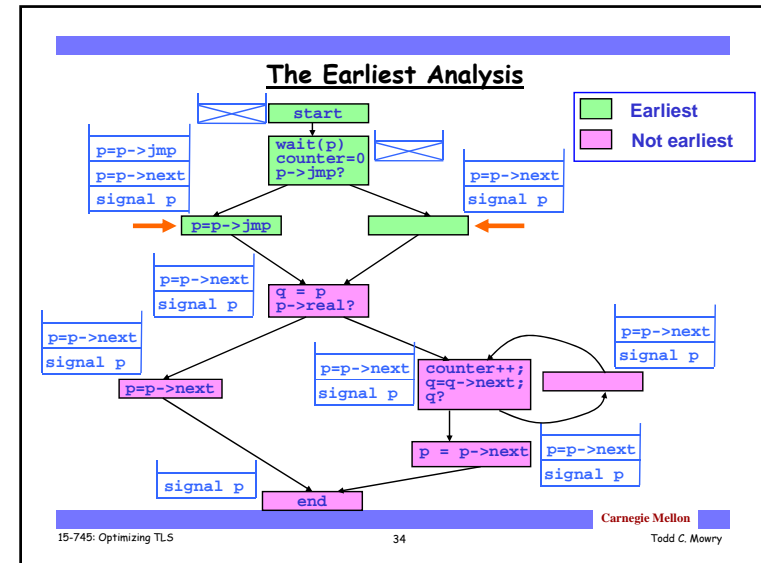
The Earliest Analysis

Earliest
Not earliest

start

wait(p)
counter=0
p->jmp?

p=p->jmp
p=p->next
signal p

p=p->next
signal p

p=p->jmp

p=p->next
signal p

q = p
p->real?

p=p->next
signal p

p=p->next

p=p->next
signal p

counter++;
q=q->next;
q?

p=p->next
signal p

p = p->next

p=p->next
signal p

signal p

end

Carnegie Mellon

15-745: Optimizing TLS
34
Todd C. Mowry